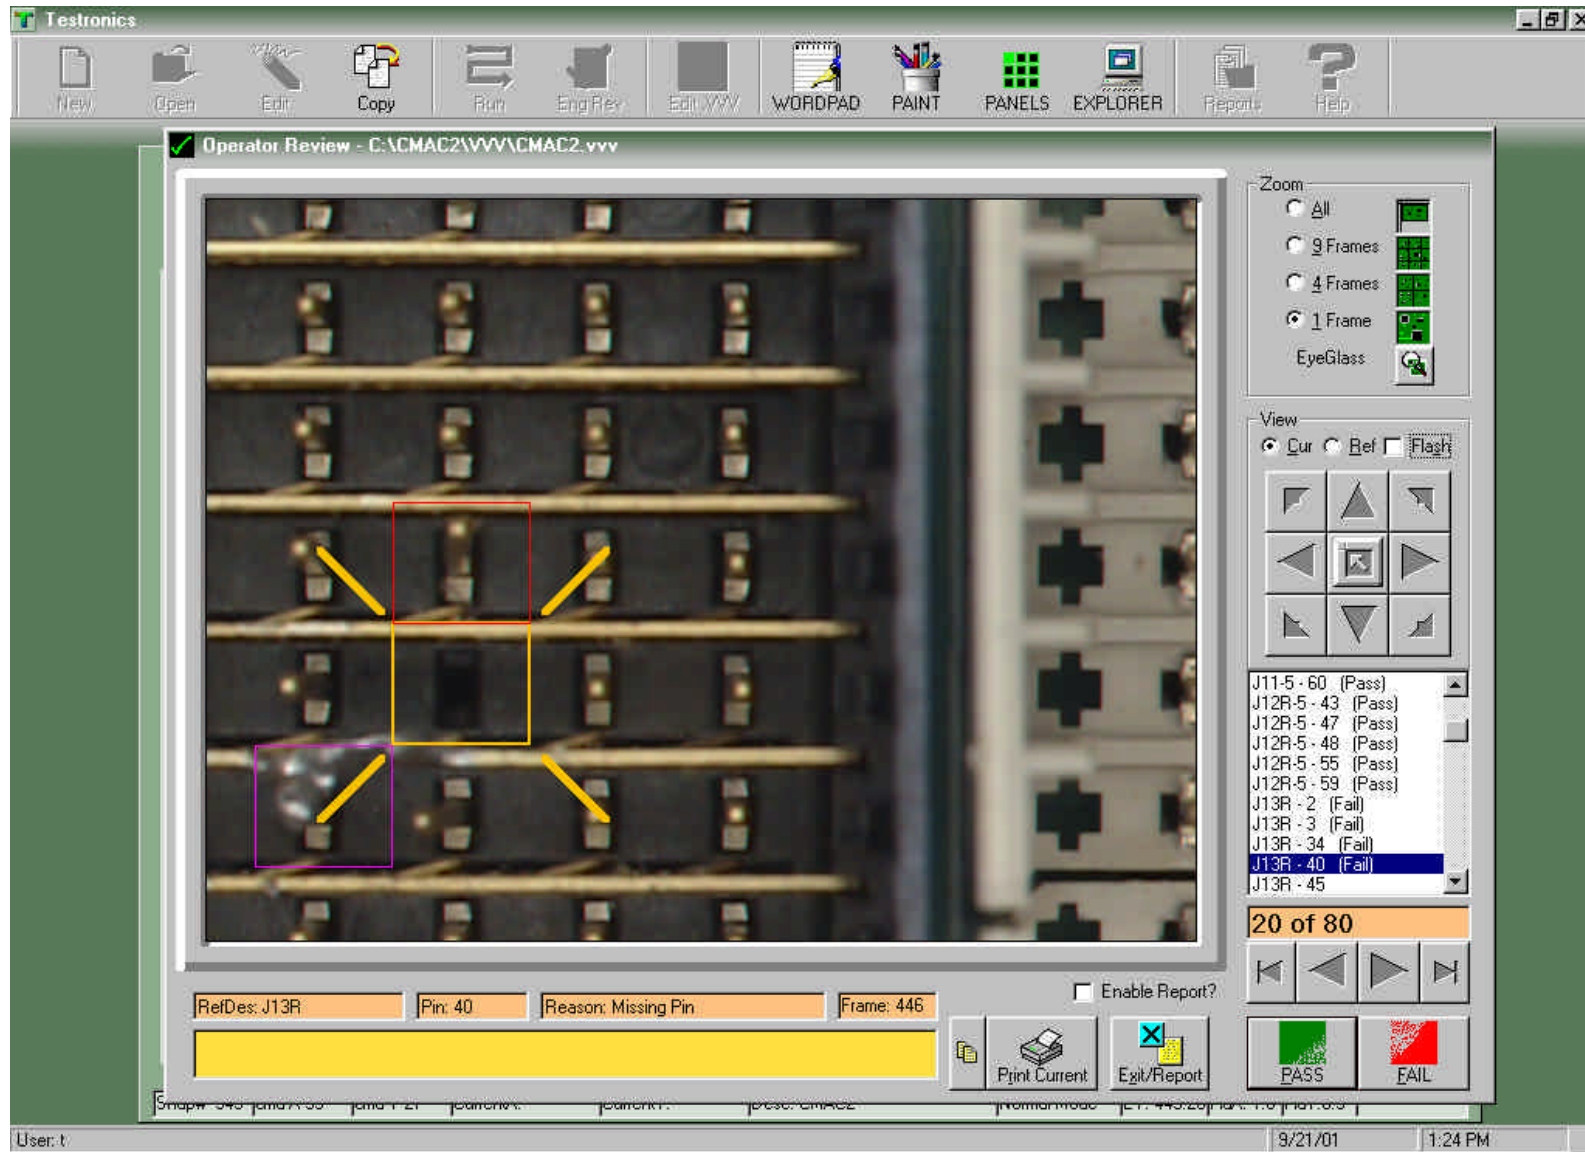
Testronics

New Open Edit Copy Run Eng Rev Edit VVV WORDPAD PAINT PANELS EXPLORER Report Help

Operator Review - C:\CMAC2\VVV\CMAC2.vvv

Zoom
All
9 Frames
4 Frames
1 Frame
EyeGlass

View
Cur Ref Flash

J11-5 - 60 (Pass)
J12R-5 - 43 (Pass)
J12R-5 - 47 (Pass)
J12R-5 - 48 (Pass)
J12R-5 - 55 (Pass)
J12R-5 - 59 (Pass)
J13R - 2 (Fail)
J13R - 3 (Fail)
J13R - 34 (Fail)
J13R - 40 (Fail)
J13R - 45

20 of 80

Enable Report?

RefDes: J13R
Pin: 40
Reason: Missing Pin
Frame: 446

Print Current
Exit/Report
PASS
FAIL

User: t
9/21/01
1:24 PM